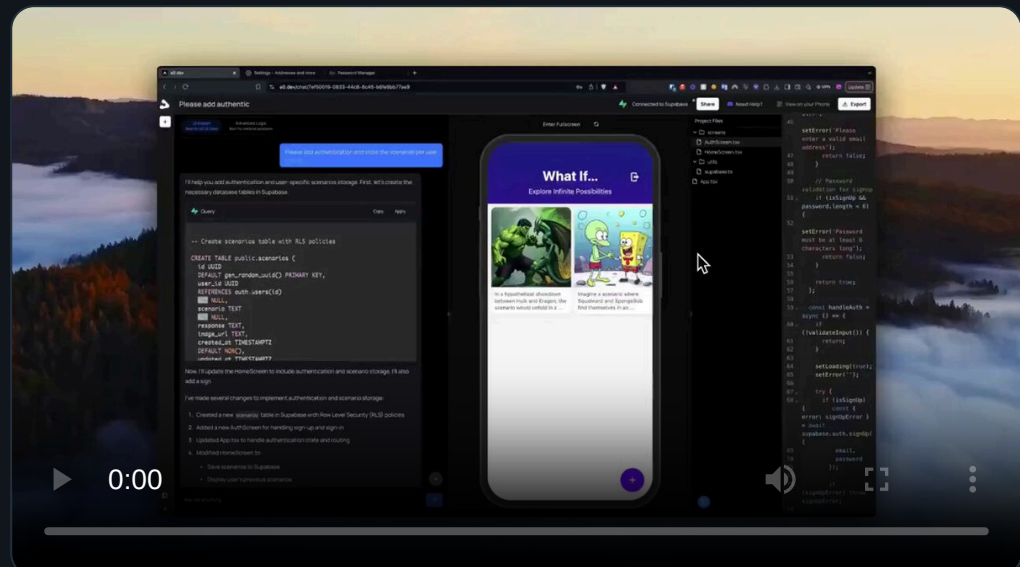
a0.dev
Settings - Addresses and more
Password Manager
a0.dev/chat/7ef50019-0833-44c8-8c45-b8fe9ab77ae9
Please add authentic
Connected to Supabase
Share
Need Help?
View on your Phone
Export
Enter Fullscreen
Please add authentication and store the scenarios per user
I'll help you add authentication and user-specific scenarios storage. First, let's create the necessary database tables in Supabase.
Query
Copy
Apply
-- Create scenarios table with RLS policies

CREATE TABLE public.scenarios (
id UUID
DEFAULT gen_random_uuid() PRIMARY KEY,
user_id UUID
REFERENCES auth.users(id)
NULL,
scenario TEXT
NULL,
response TEXT,
image_url TEXT,
created_at TIMESTAMPTZ
DEFAULT NOW(),
updated_at TIMESTAMPTZ
Now I'll update the HomeScreen to include authentication and scenario storage. I'll also add a sign
I've made several changes to implement authentication and scenario storage:
1. Created a new scenarios table in Supabase with Row Level Security (RLS) policies
2. Added a new AuthScreen for handling sign up and sign in
3. Updated App.tsx to handle authentication state and routing
4. Modified HomeScreen to:
Save scenarios to Supabase
Display user's previous scenarios
What If...
Explore Infinite Possibilities
In a hypothetical showdown between Hulk and Eragon, the scenario would unfold in a ...
Imagine a scenario where Squidward and SpongeBob find themselves in an ...
Project Files
screens
AuthScreen.tsx
HomeScreen.tsx
utils
supabase.ts
App.tsx
setError('Please enter a valid email address');
return false;
}

// Password validation for signup
if (isSignUp && password.length < 6) {
setError('Password must be at least 6 characters long');
return false;
}

return true;
};

const handleAuth = async () => {
if (!validateInput()) {
return;
}

setLoading(true);
setError('');

try {
if (isSignUp) {
const { error: signUpError } = await supabase.auth.signUp({
email,
password
});
if (signUpError) throw signUpError;
0:00